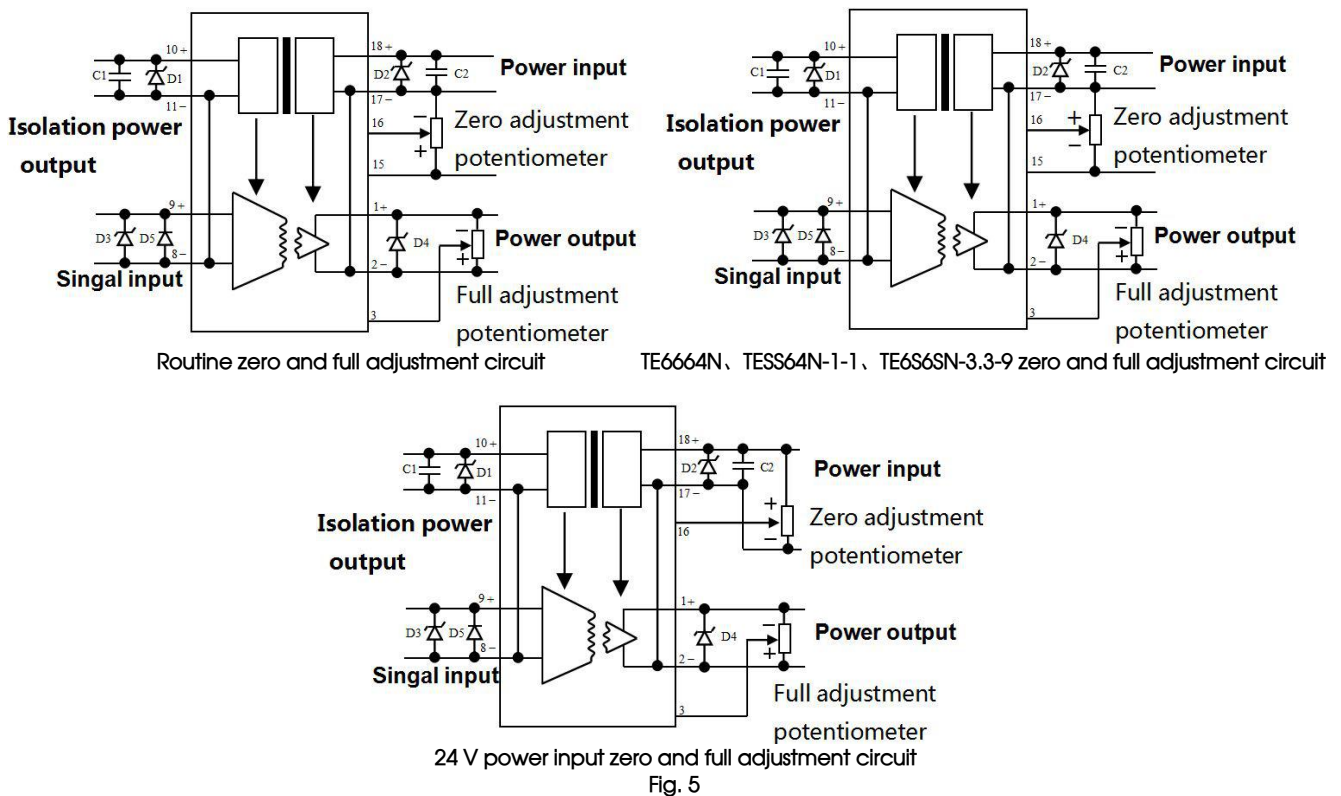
10 +
C1
D1
11 −
18 +
D2
C2
17 −
Power input
Isolation power output
16
−
+
Zero adjustment potentiometer
15
9 +
D3
D5
8 −
1 +
D4
−
+
Power output
2 −
Singal input
Full adjustment potentiometer
3
Routine zero and full adjustment circuit

10 +
C1
D1
11 −
18 +
D2
C2
17 −
Power input
Isolation power output
16
+
−
Zero adjustment potentiometer
15
9 +
D3
D5
8 −
1 +
D4
−
+
Power output
2 −
Singal input
Full adjustment potentiometer
3
TE6664N、TESS64N-1-1、TE6S6SN-3.3-9 zero and full adjustment circuit

10 +
C1
D1
11 −
18 +
D2
C2
17 −
Power input
Isolation power output
16
+
−
Zero adjustment potentiometer
9 +
D3
D5
8 −
1 +
D4
−
+
Power output
2 −
Singal input
Full adjustment potentiometer
3
24 V power input zero and full adjustment circuit
Fig. 5